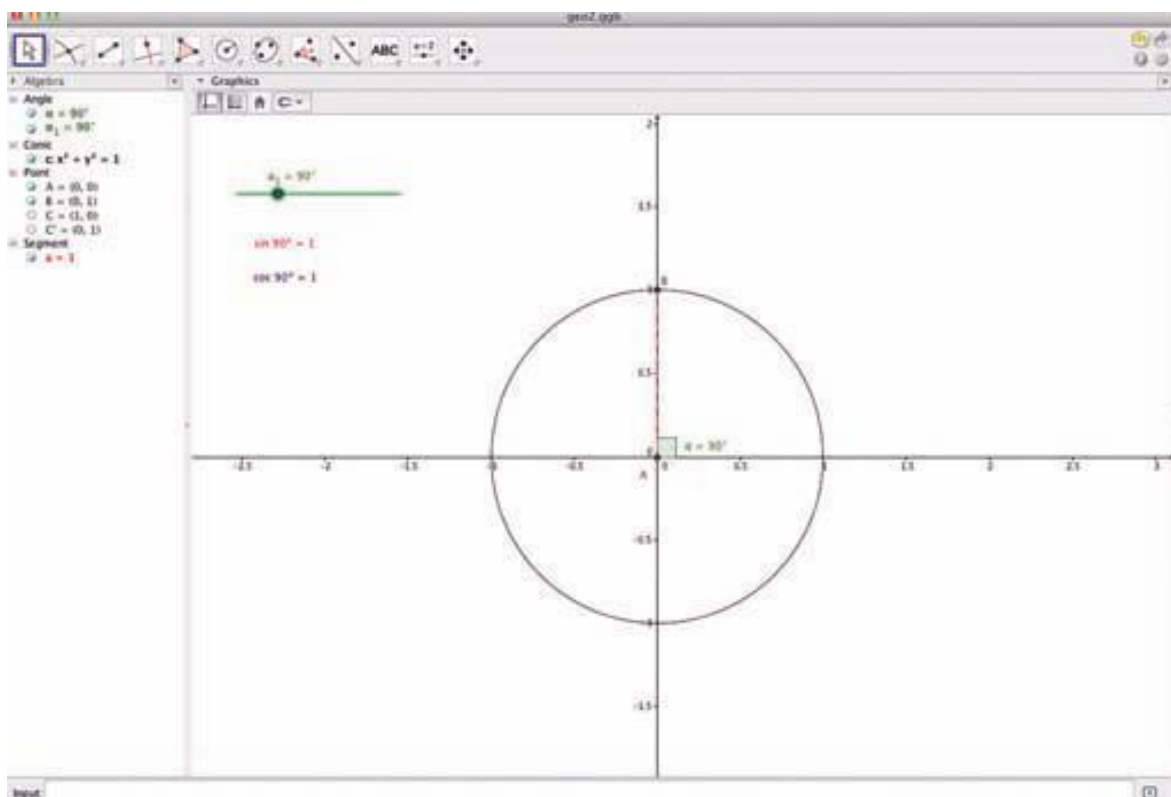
geo2.ggb

ABC

Algebra

Graphics

Angle
$\alpha = 90°$
$\alpha_1 = 90°$
Conic
$c: x^2 + y^2 = 1$
Point
$A = (0, 0)$
$B = (0, 1)$
$C = (1, 0)$
$C' = (0, 1)$
Segment
$a = 1$

$\alpha_1 = 90°$

sin 90° = 1

cos 90° = 1

B

$\alpha = 90°$

A

2
1.5
0.5
-0.5
-1.5

-2.5
-2
-1.5
-1
-0.5
0
0.5
1
1.5
2
2.5
3

Input